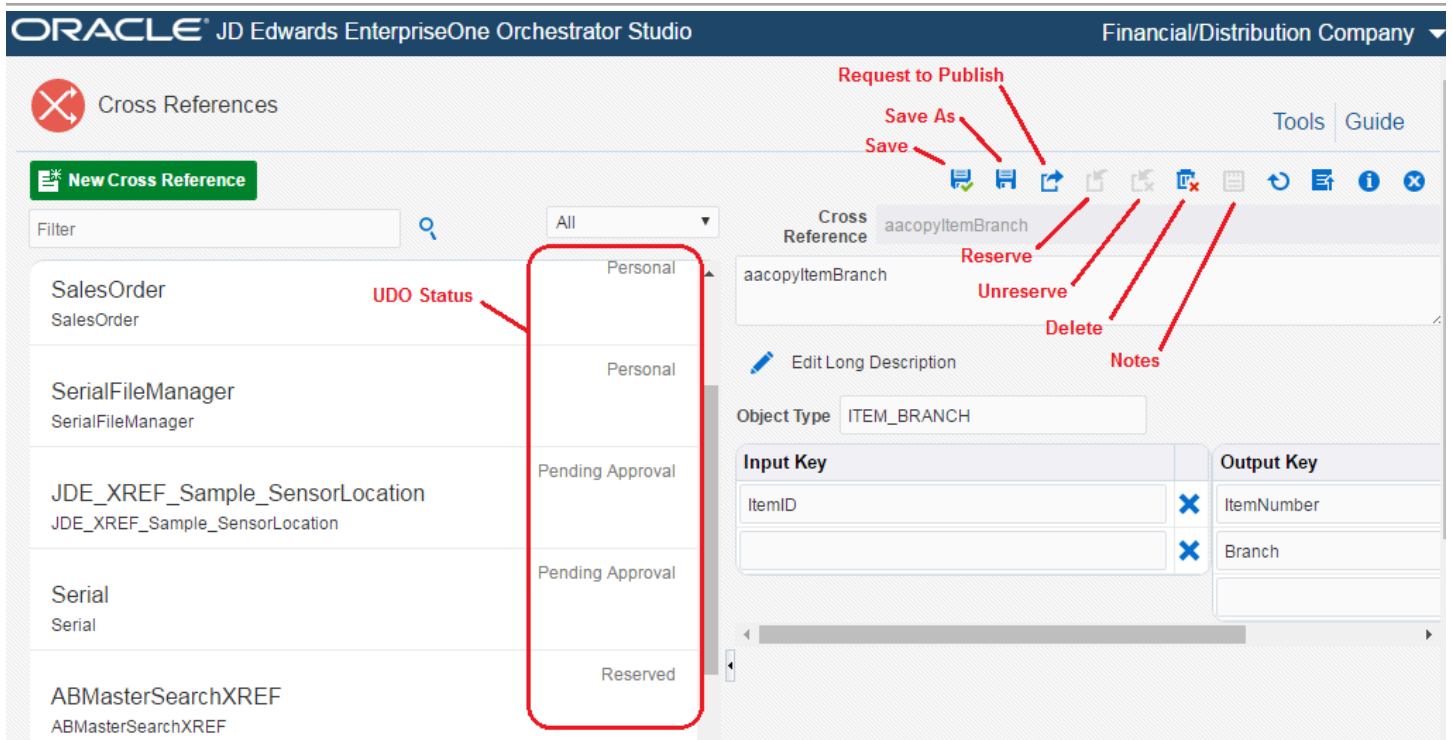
ORACLE® JD Edwards EnterpriseOne Orchestrator Studio

Financial/Distribution Company

Cross References

Request to Publish

Save As

Save

Tools Guide

New Cross Reference

Filter

All

Cross Reference aacopyItemBranch

Reserve

aacopyItemBranch

Unreserve

Delete

Notes

UDO Status

Personal

SalesOrder
SalesOrder

Personal

SerialFileManager
SerialFileManager

Pending Approval

JDE_XREF_Sample_SensorLocation
JDE_XREF_Sample_SensorLocation

Pending Approval

Serial
Serial

Reserved

ABMasterSearchXREF
ABMasterSearchXREF

Edit Long Description

Object Type ITEM_BRANCH

| Input Key | | Output Key |
|---|---|---|
| ItemID | ✖ | ItemNumber |
| | ✖ | Branch |
| | | |